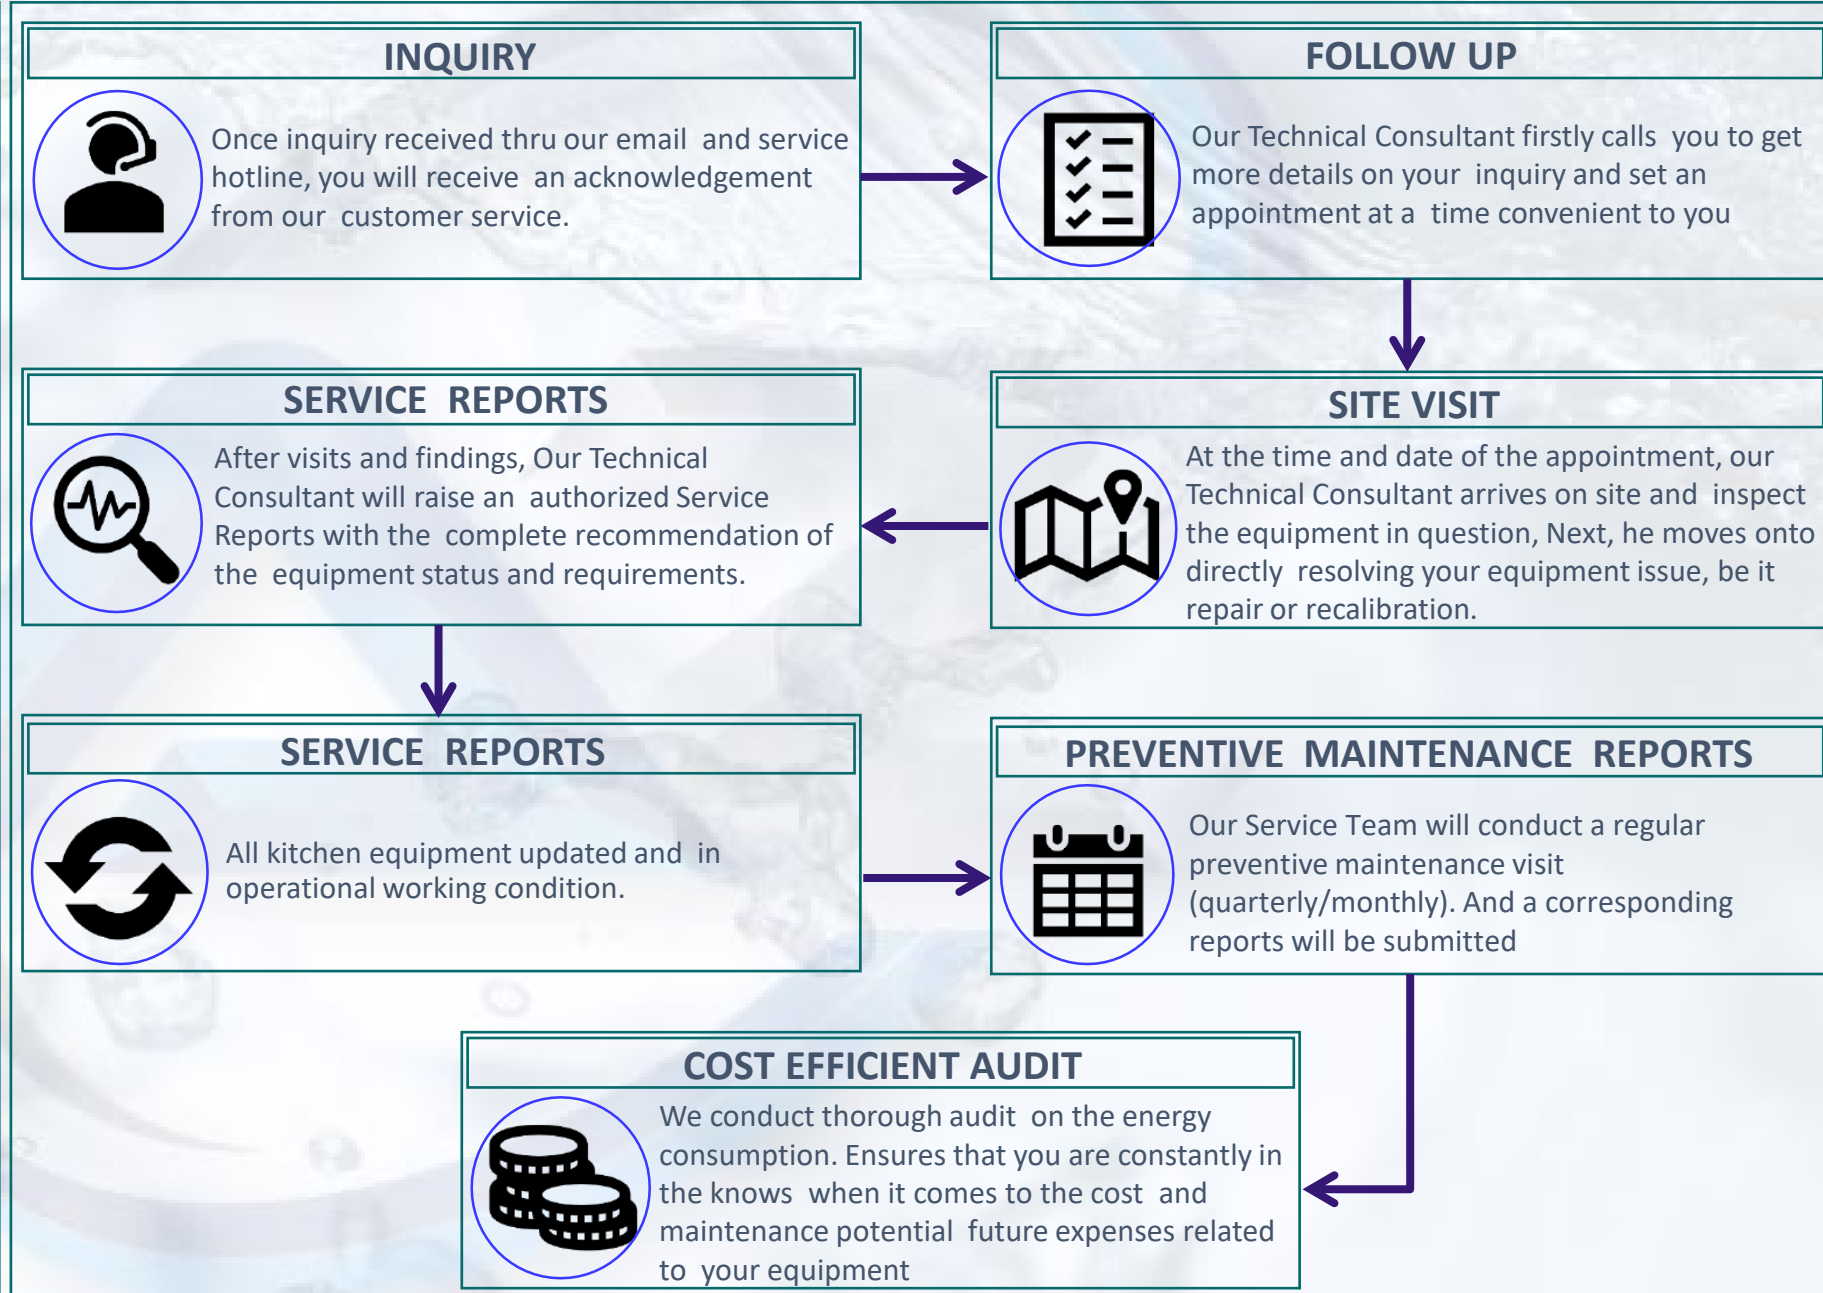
INQUIRY

Once inquiry received thru our email and service hotline, you will receive an acknowledgement from our customer service.

FOLLOW UP

Our Technical Consultant firstly calls you to get more details on your inquiry and set an appointment at a time convenient to you

SERVICE REPORTS

After visits and findings, Our Technical Consultant will raise an authorized Service Reports with the complete recommendation of the equipment status and requirements.

SITE VISIT

At the time and date of the appointment, our Technical Consultant arrives on site and inspect the equipment in question, Next, he moves onto directly resolving your equipment issue, be it repair or recalibration.

SERVICE REPORTS

All kitchen equipment updated and in operational working condition.

PREVENTIVE MAINTENANCE REPORTS

Our Service Team will conduct a regular preventive maintenance visit (quarterly/monthly). And a corresponding reports will be submitted

COST EFFICIENT AUDIT

We conduct thorough audit on the energy consumption. Ensures that you are constantly in the knows when it comes to the cost and maintenance potential future expenses related to your equipment